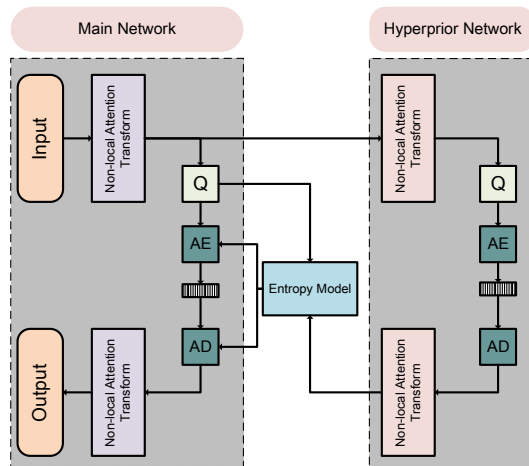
Main Network

Hyperprior Network

Input

Non-local Attention Transform

Q

AE

AD

Output

Non-local Attention Transform

Entropy Model

Non-local Attention Transform

Q

AE

AD

Non-local Attention Transform